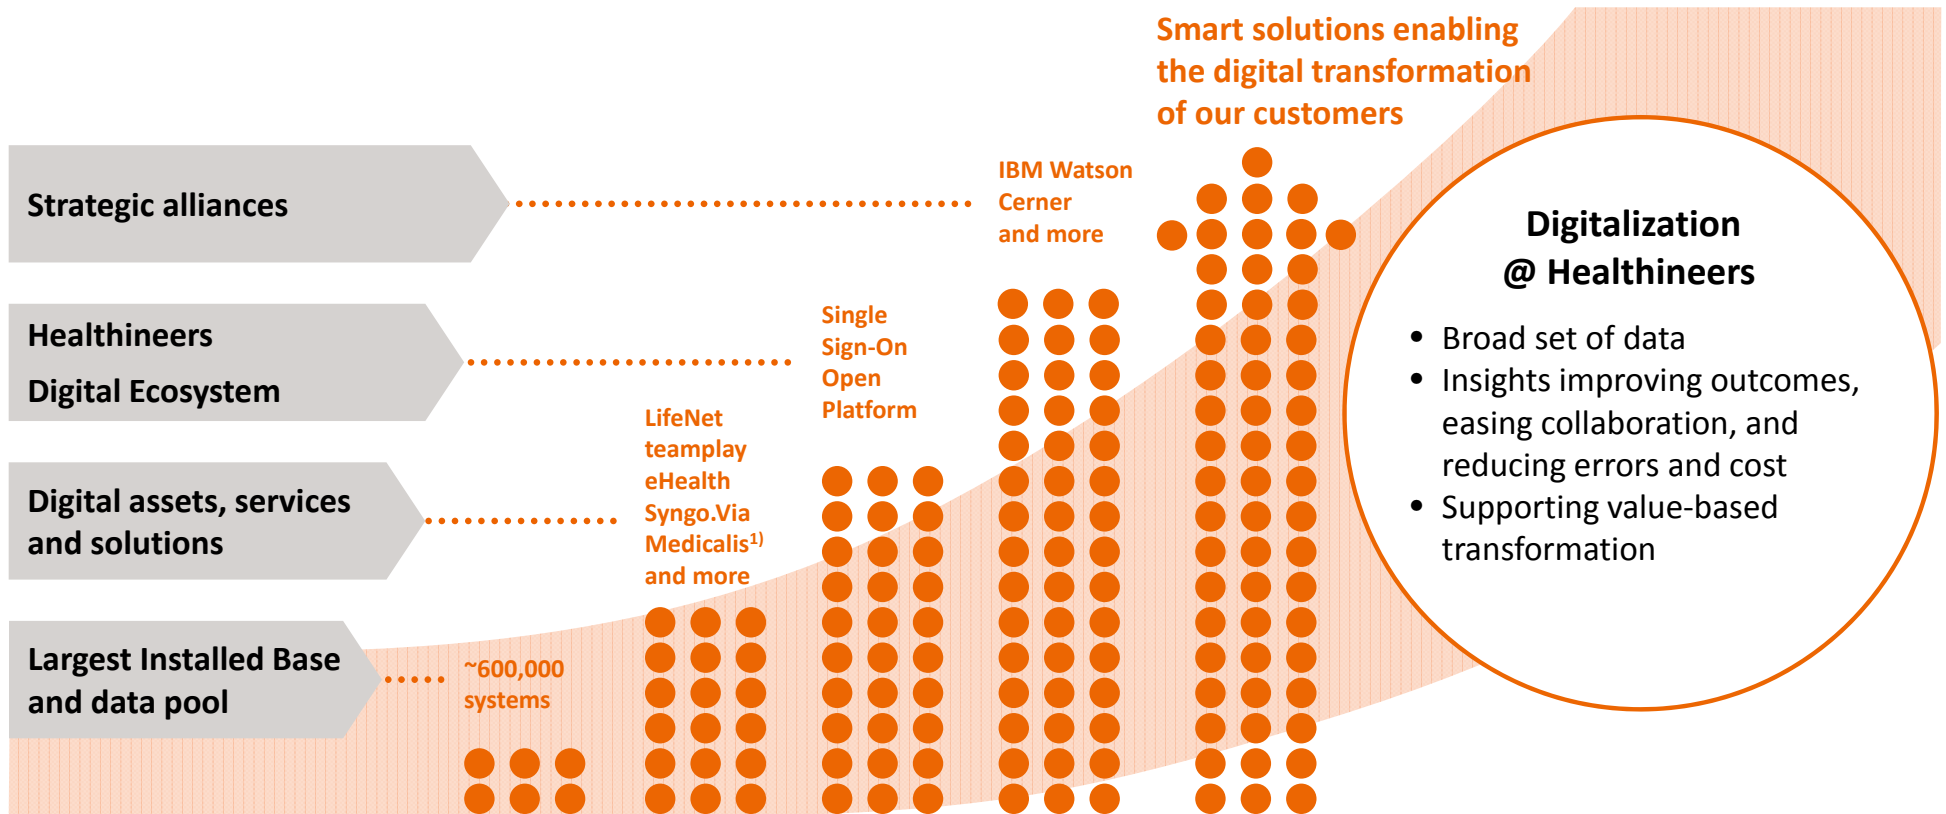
Smart solutions enabling the digital transformation of our customers

Strategic alliances

Healthineers Digital Ecosystem

Digital assets, services and solutions

Largest Installed Base and data pool

~600,000 systems

LifeNet
teamplay
eHealth
Syngo.Via
Medicalis$^{1)}$
and more

Single Sign-On Open Platform

IBM Watson
Cerner
and more

Digitalization @ Healthineers

• Broad set of data
• Insights improving outcomes, easing collaboration, and reducing errors and cost
• Supporting value-based transformation